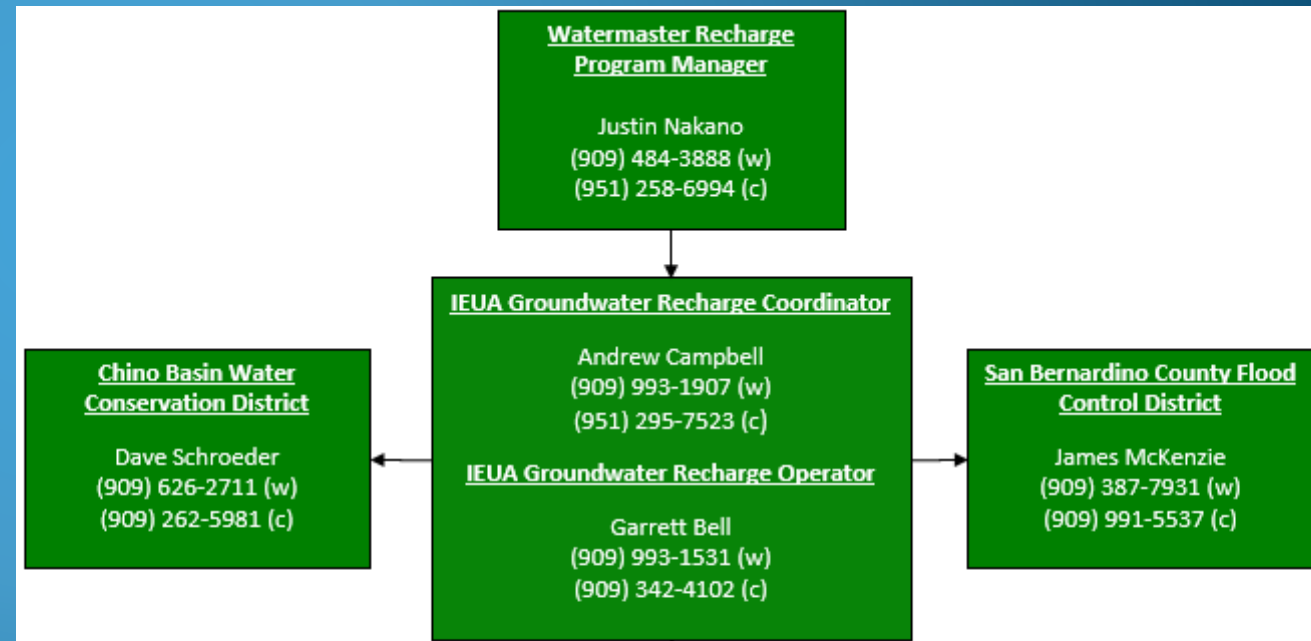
Watermaster Recharge Program Manager

Justin Nakano
(909) 484-3888 (w)
(951) 258-6994 (c)

Chino Basin Water Conservation District

Dave Schroeder
(909) 626-2711 (w)
(909) 262-5981 (c)

IEUA Groundwater Recharge Coordinator

Andrew Campbell
(909) 993-1907 (w)
(951) 295-7523 (c)

IEUA Groundwater Recharge Operator

Garrett Bell
(909) 993-1531 (w)
(909) 342-4102 (c)

San Bernardino County Flood Control District

James McKenzie
(909) 387-7931 (w)
(909) 991-5537 (c)